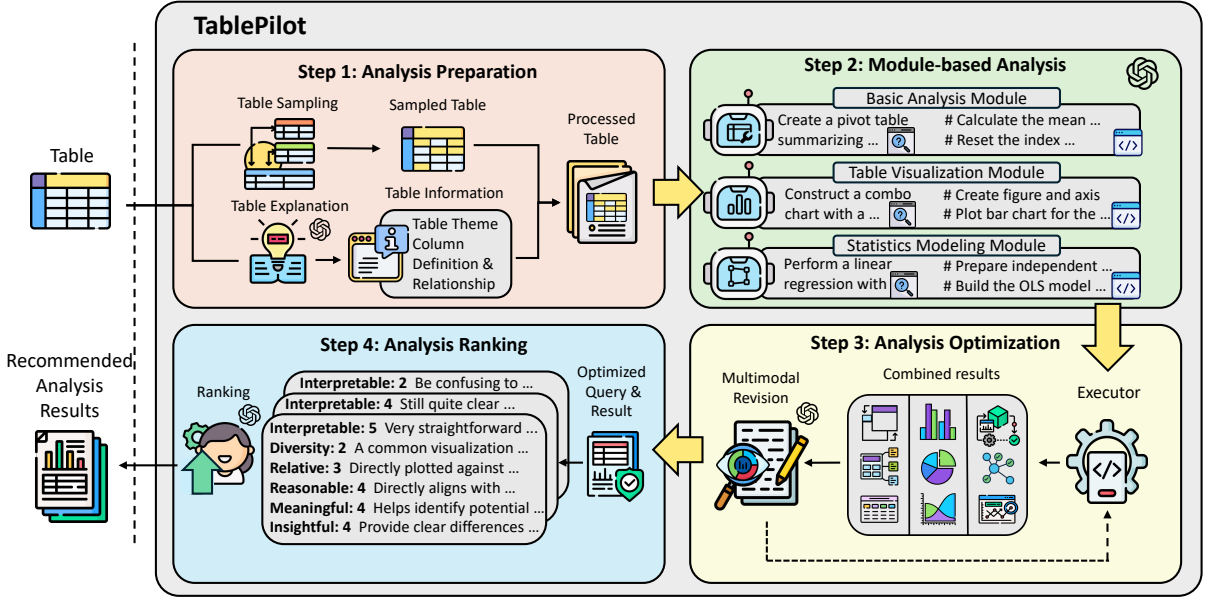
TablePilot

Table

Step 1: Analysis Preparation

Table Sampling

Sampled Table

Processed Table

Table Explanation

Table Information

Table Theme

Column Definition & Relationship

Step 2: Module-based Analysis

Basic Analysis Module

Create a pivot table summarizing ...

# Calculate the mean ...

# Reset the index ...

Table Visualization Module

Construct a combo chart with a ...

# Create figure and axis

# Plot bar chart for the ...

Statistics Modeling Module

Perform a linear regression with

# Prepare independent ...

# Build the OLS model ...

Step 3: Analysis Optimization

Multimodal Revision

Combined results

Executor

Step 4: Analysis Ranking

Ranking

Optimized Query & Result

Interpretable: 2 Be confusing to ...

Interpretable: 4 Still quite clear ...

Interpretable: 5 Very straightforward ...

Diversity: 2 A common visualization ...

Relative: 3 Directly plotted against ...

Reasonable: 4 Directly aligns with ...

Meaningful: 4 Helps identify potential ...

Insightful: 4 Provide clear differences ...

Recommended Analysis Results